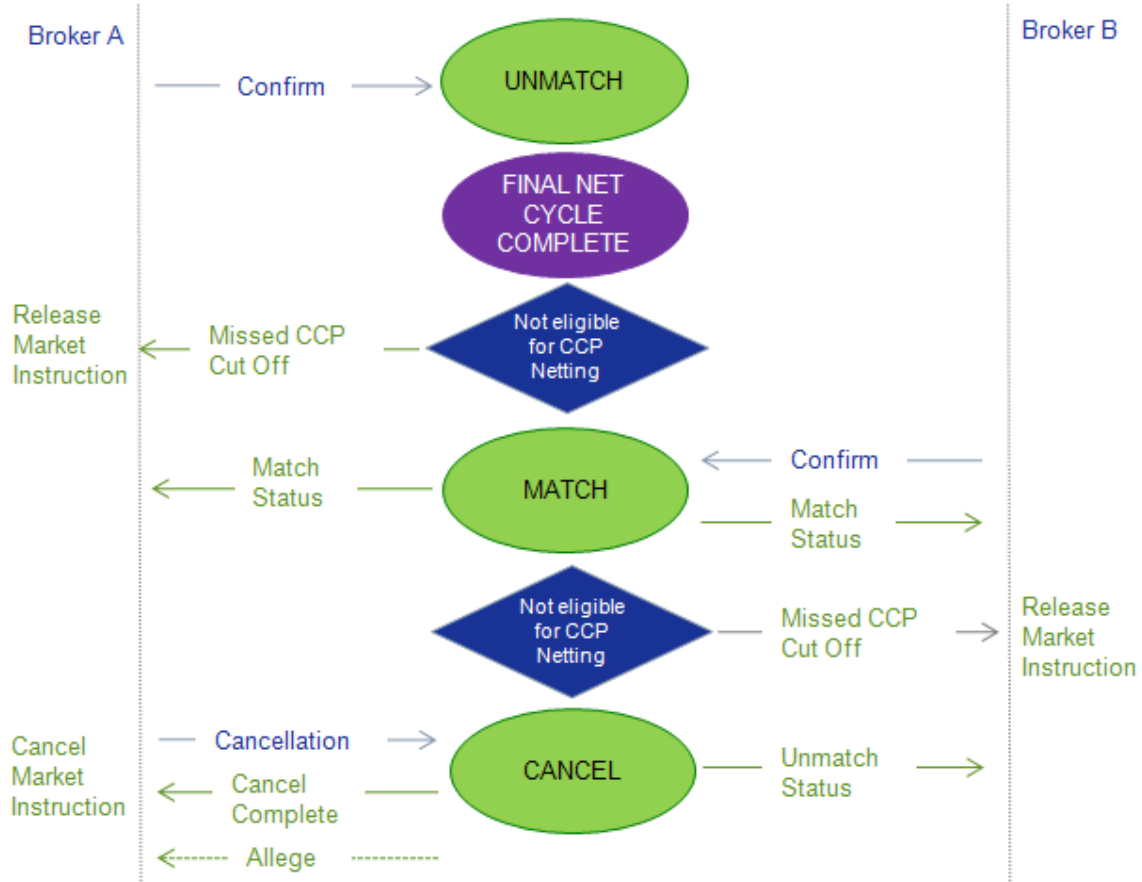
Broker A

Broker B

Confirm

UNMATCH

FINAL NET CYCLE COMPLETE

Release Market Instruction

Missed CCP Cut Off

Not eligible for CCP Netting

Match Status

MATCH

Confirm

Match Status

Not eligible for CCP Netting

Missed CCP Cut Off

Release Market Instruction

Cancel Market Instruction

Cancellation

Cancel Complete

CANCEL

Unmatch Status

Allege